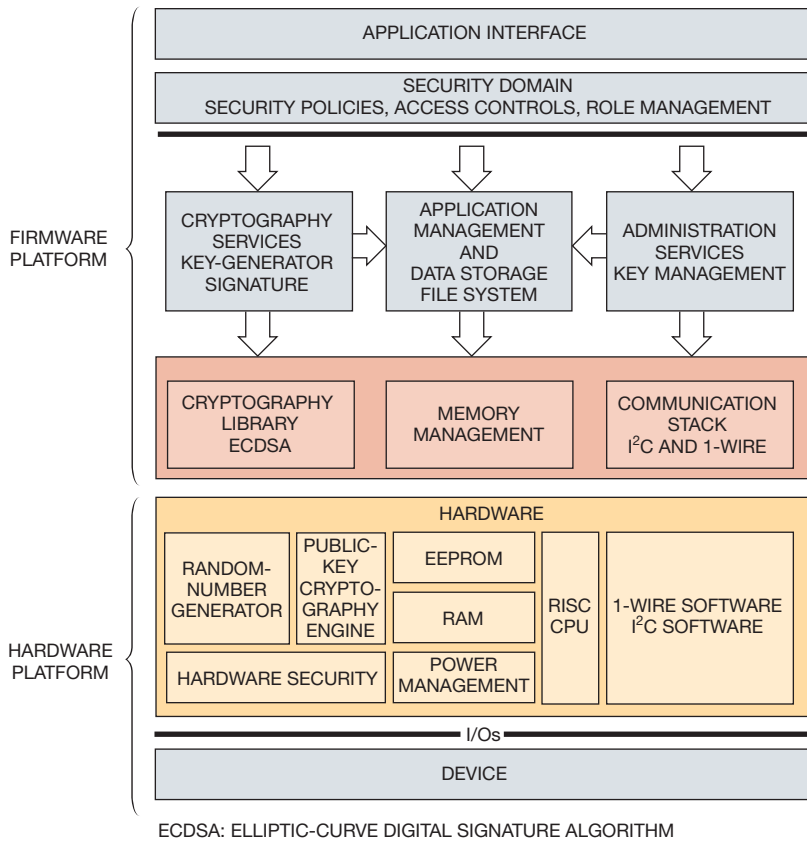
APPLICATION INTERFACE

SECURITY DOMAIN
SECURITY POLICIES, ACCESS CONTROLS, ROLE MANAGEMENT

FIRMWARE PLATFORM

CRYPTOGRAPHY SERVICES KEY-GENERATOR SIGNATURE

APPLICATION MANAGEMENT AND DATA STORAGE FILE SYSTEM

ADMINISTRATION SERVICES KEY MANAGEMENT

CRYPTOGRAPHY LIBRARY ECDSA

MEMORY MANAGEMENT

COMMUNICATION STACK $I^2C$ AND 1-WIRE

HARDWARE

RANDOM-NUMBER GENERATOR

PUBLIC-KEY CRYPTOGRAPHY ENGINE

EEPROM

RAM

RISC CPU

1-WIRE SOFTWARE $I^2C$ SOFTWARE

HARDWARE SECURITY

POWER MANAGEMENT

HARDWARE PLATFORM

I/Os

DEVICE

ECDSA: ELLIPTIC-CURVE DIGITAL SIGNATURE ALGORITHM